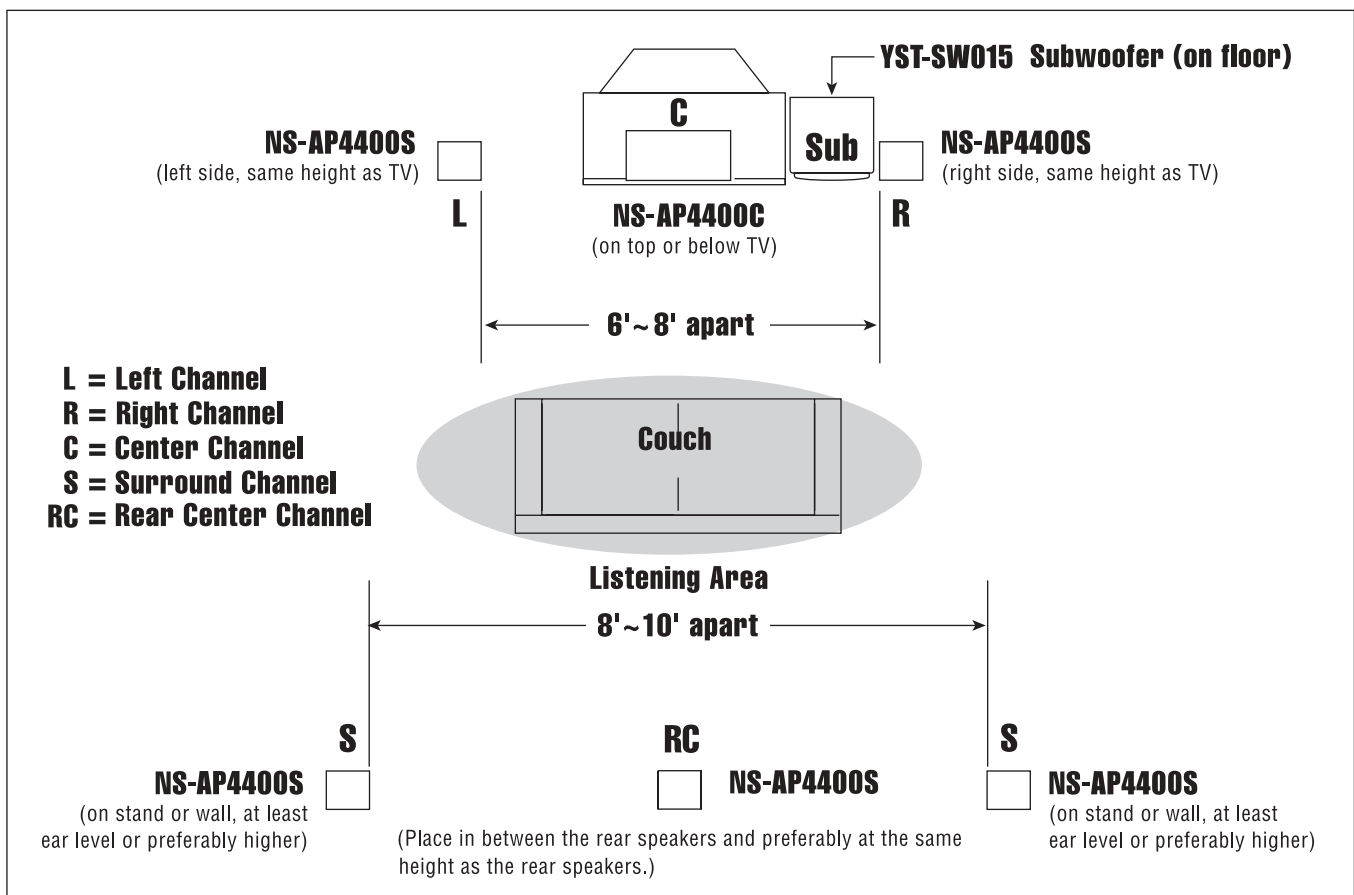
YST-SW015 Subwoofer (on floor)

C

Sub

NS-AP4400S
(left side, same height as TV)

NS-AP4400S
(right side, same height as TV)

L

NS-AP4400C
(on top or below TV)

R

6' ~ 8' apart

L = Left Channel
R = Right Channel
C = Center Channel
S = Surround Channel
RC = Rear Center Channel

Couch

Listening Area

8' ~ 10' apart

S

RC

S

NS-AP4400S
(on stand or wall, at least ear level or preferably higher)

NS-AP4400S

(Place in between the rear speakers and preferably at the same height as the rear speakers.)

NS-AP4400S
(on stand or wall, at least ear level or preferably higher)